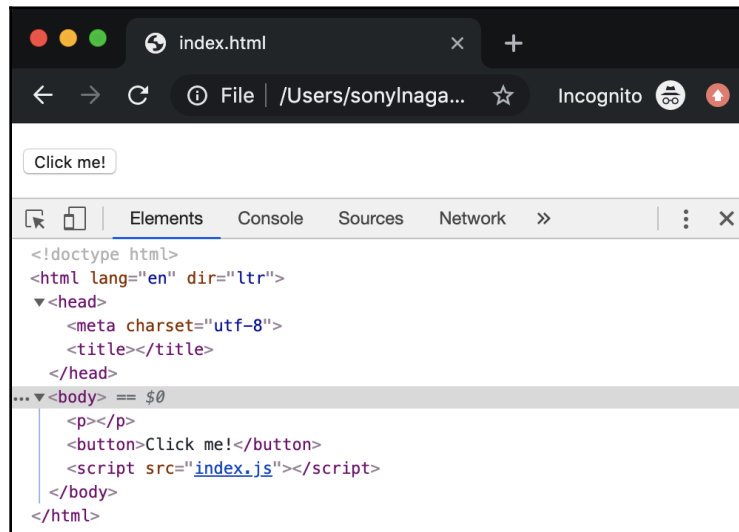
index.html ×
+
File | /Users/sonyInaga...
Incognito

Click me!

Elements Console Sources Network »

<!doctype html>
<html lang="en" dir="ltr">
▼<head>
<meta charset="utf-8">
<title></title>
</head>
...▼<body> == $0
<p></p>
<button>Click me!</button>
<script src="index.js"></script>
</body>
</html>